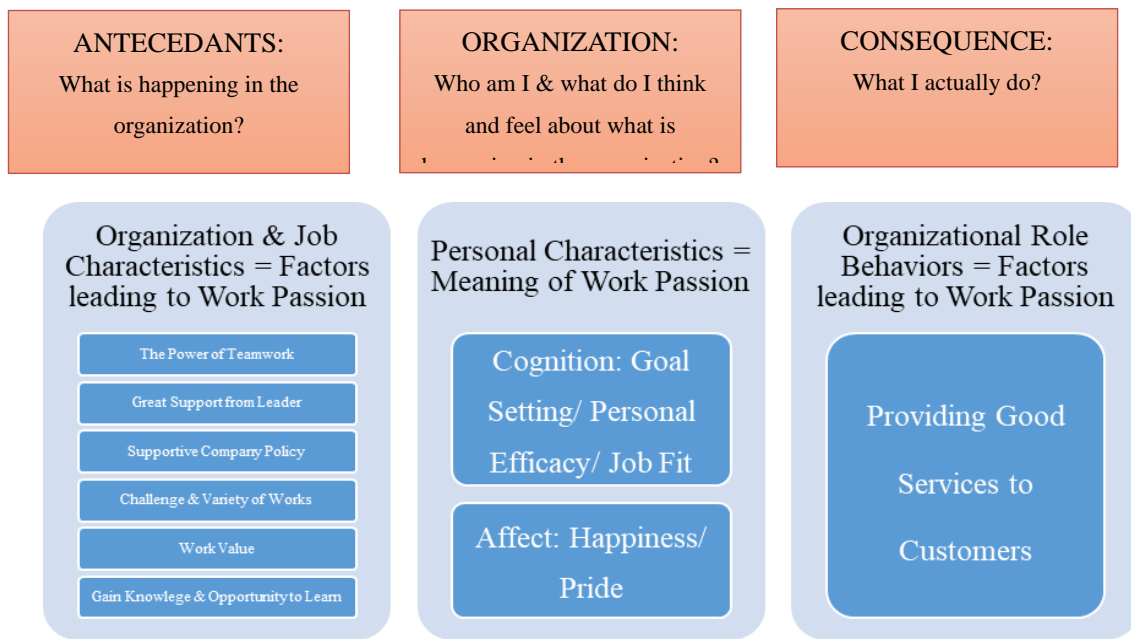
ANTECEDANTS:
What is happening in the organization?

ORGANIZATION:
Who am I & what do I think and feel about what is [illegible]

CONSEQUENCE:
What I actually do?

Organization & Job Characteristics = Factors leading to Work Passion

The Power of Teamwork

Great Support from Leader

Supportive Company Policy

Challenge & Variety of Works

Work Value

Gain Knowlege & Opportunity to Learn

Personal Characteristics = Meaning of Work Passion

Cognition: Goal Setting/ Personal Efficacy/ Job Fit

Affect: Happiness/ Pride

Organizational Role Behaviors = Factors leading to Work Passion

Providing Good Services to Customers